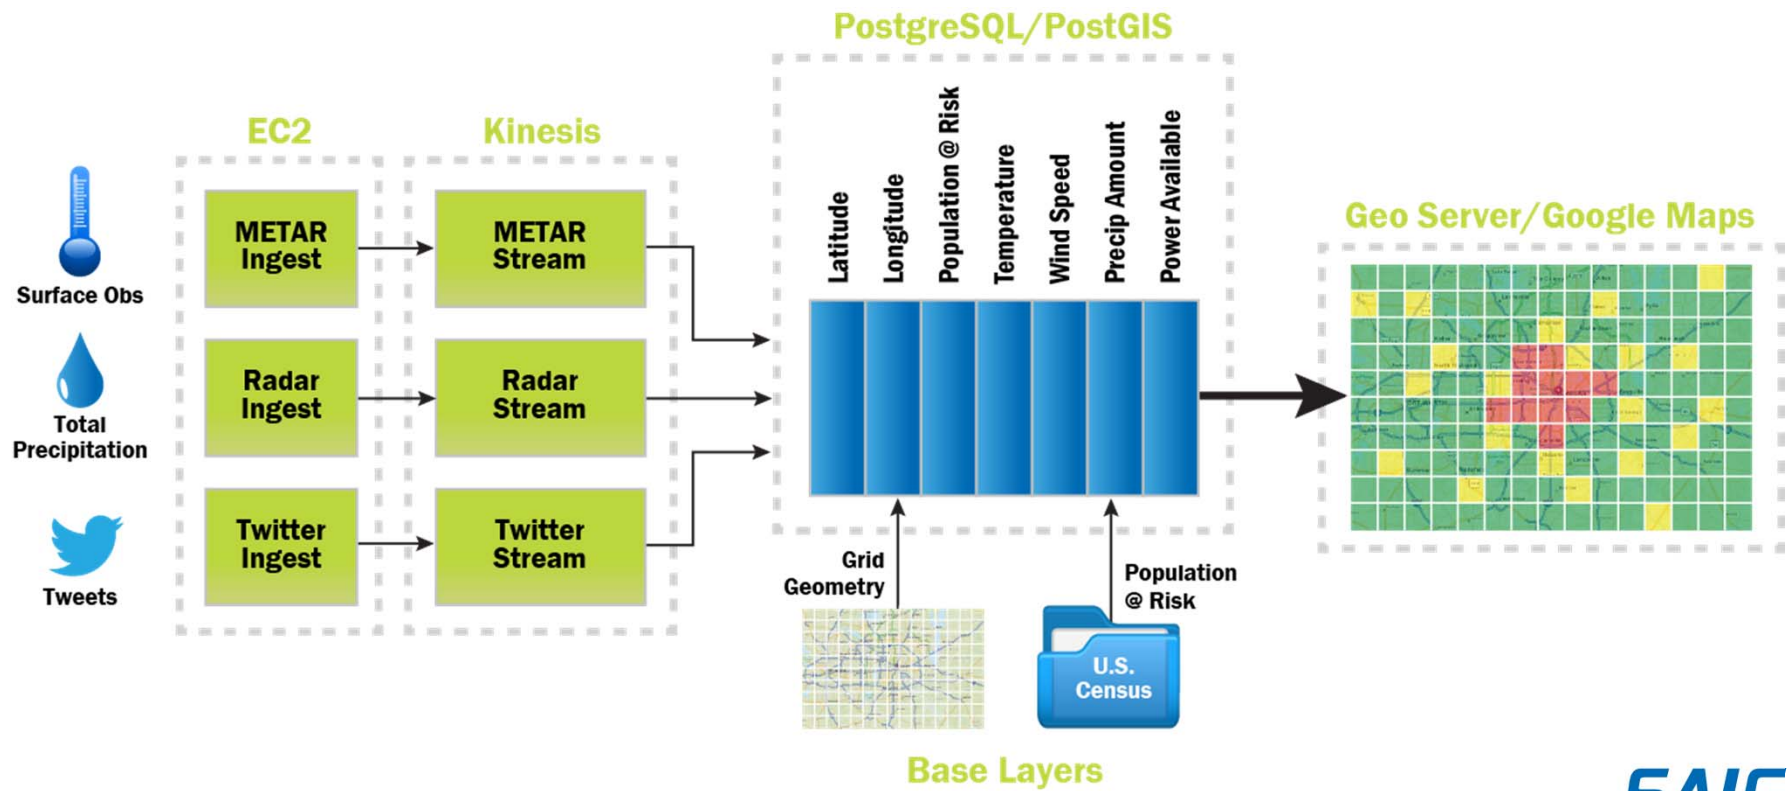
PostgreSQL/PostGIS

EC2

Kinesis

Surface Obs

Total Precipitation

Tweets

METAR Ingest

Radar Ingest

Twitter Ingest

METAR Stream

Radar Stream

Twitter Stream

Latitude

Longitude

Population @ Risk

Temperature

Wind Speed

Precip Amount

Power Available

Geo Server/Google Maps

Grid Geometry

Population @ Risk

U.S. Census

Base Layers

SAIC